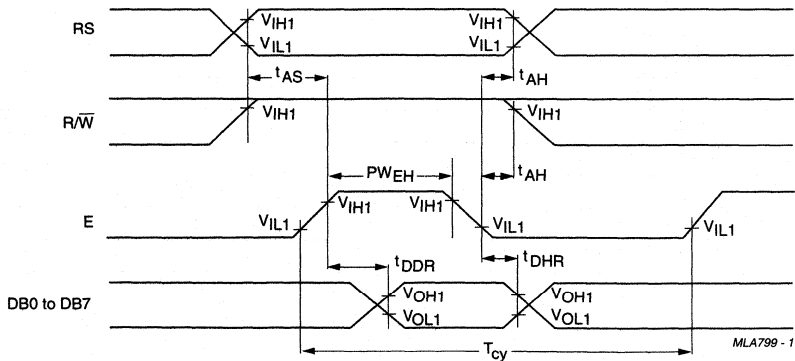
RS
$V_{IH1}$
$V_{IL1}$
$V_{IH1}$
$V_{IL1}$
$t_{AS}$
$t_{AH}$
$R/\overline{W}$
$V_{IH1}$
$V_{IH1}$
$PW_{EH}$
$t_{AH}$
E
$V_{IL1}$
$V_{IH1}$
$V_{IH1}$
$V_{IL1}$
$V_{IL1}$
$t_{DDR}$
$t_{DHR}$
DB0 to DB7
$V_{OH1}$
$V_{OL1}$
$V_{OH1}$
$V_{OL1}$
$T_{cy}$
MLA799 - 1